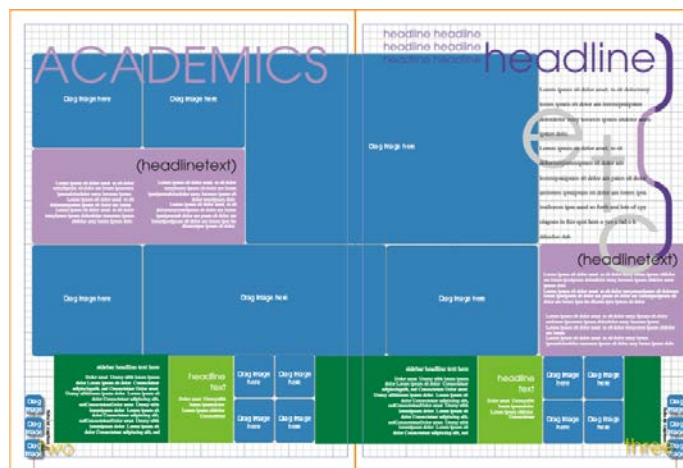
ACADEMICS

Drag image here

Drag image here

(headlinetext)

Lorem ipsum dit dolor amet, ss sit dolor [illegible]

Drag image here

headline headline
headline headline
headline headline

headline

Lorem ipsum dit dolor amet, ss sit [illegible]

etc

(headlinetext)

Lorem ipsum dit dolor amet, ss sit dolor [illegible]

Drag image here

Drag image here

Drag image here

sidebar headline text here

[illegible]

headline text

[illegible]

Drag image here

Drag image here

Drag image here

Drag image here

sidebar headline text here

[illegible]

headline text

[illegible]

Drag image here

Drag image here

Drag image here

Drag image here

Drag image

Drag image

Drag image

two

three